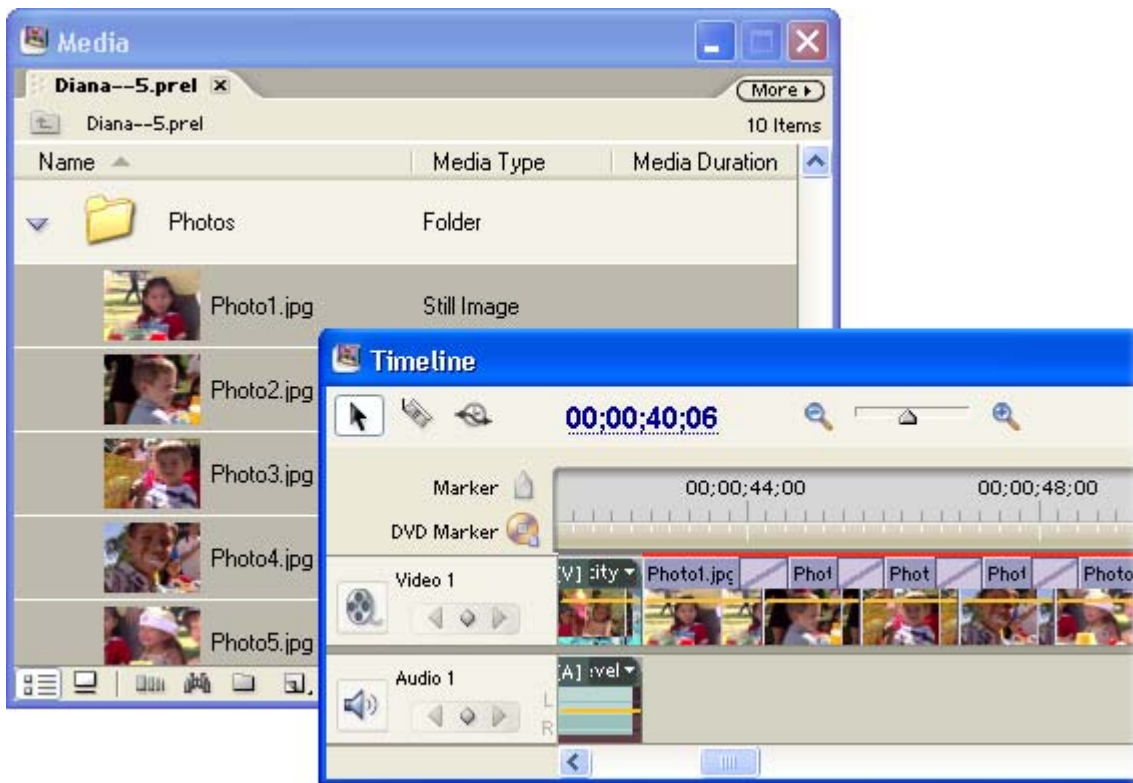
Media

Diana--5.prel

More

Diana--5.prel

10 Items

| Name | Media Type | Media Duration |
|---|---|---|
| Photos | Folder | |
| Photo1.jpg | Still Image | |
| Photo2.jpg | | |
| Photo3.jpg | | |
| Photo4.jpg | | |
| Photo5.jpg | | |

Timeline

00;00;40;06

Marker

DVD Marker

00;00;44;00

00;00;48;00

Video 1

[V] :ity

Photo1.jpg

Phot

Phot

Phot

Photo

Audio 1

[A] :vel

L

R